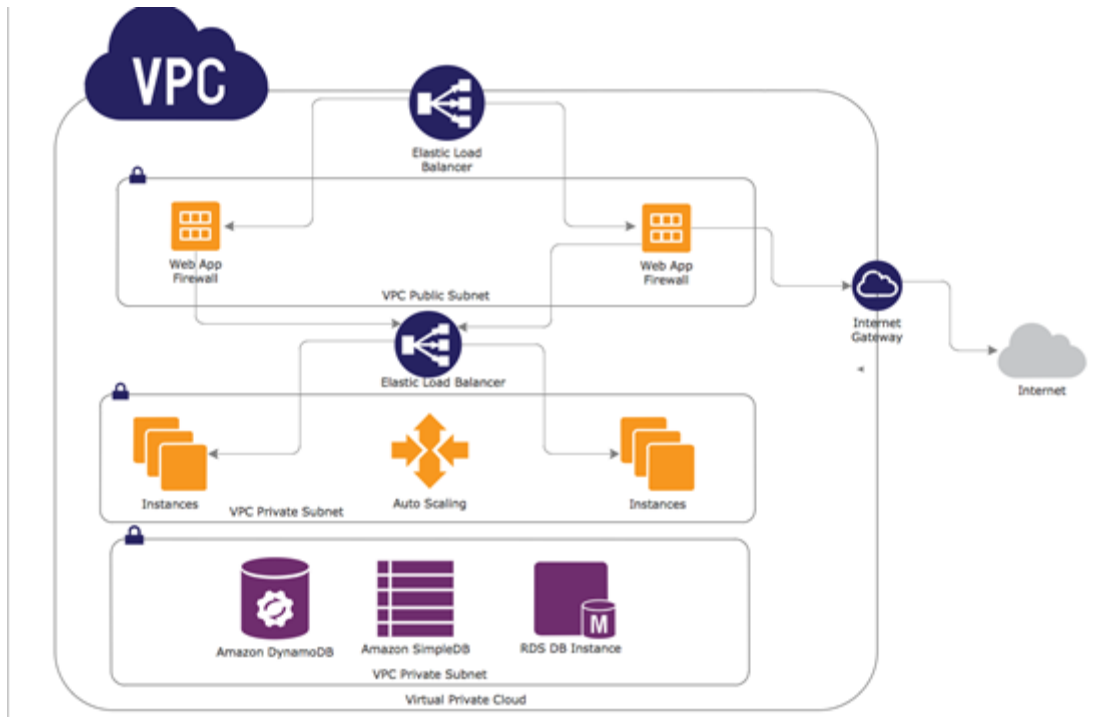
VPC

Elastic Load Balancer

Web App Firewall

Web App Firewall

VPC Public Subnet

Internet Gateway

Internet

Elastic Load Balancer

Instances

VPC Private Subnet

Auto Scaling

Instances

Amazon DynamoDB

Amazon SimpleDB

M

RDS DB Instance

VPC Private Subnet

Virtual Private Cloud